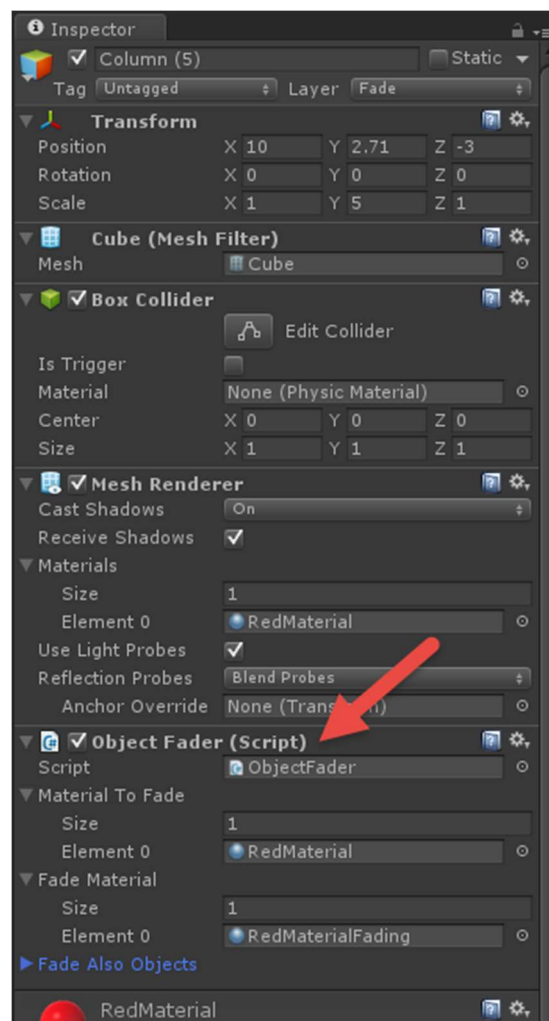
Inspector

Column (5)
Static
Tag Untagged
Layer Fade

Transform
Position X 10 Y 2.71 Z -3
Rotation X 0 Y 0 Z 0
Scale X 1 Y 5 Z 1

Cube (Mesh Filter)
Mesh Cube

Box Collider
Edit Collider
Is Trigger
Material None (Physic Material)
Center X 0 Y 0 Z 0
Size X 1 Y 1 Z 1

Mesh Renderer
Cast Shadows On
Receive Shadows
Materials
Size 1
Element 0 RedMaterial
Use Light Probes
Reflection Probes Blend Probes
Anchor Override None (Trans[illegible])

Object Fader (Script)
Script ObjectFader
Material To Fade
Size 1
Element 0 RedMaterial
Fade Material
Size 1
Element 0 RedMaterialFading
Fade Also Objects

RedMaterial